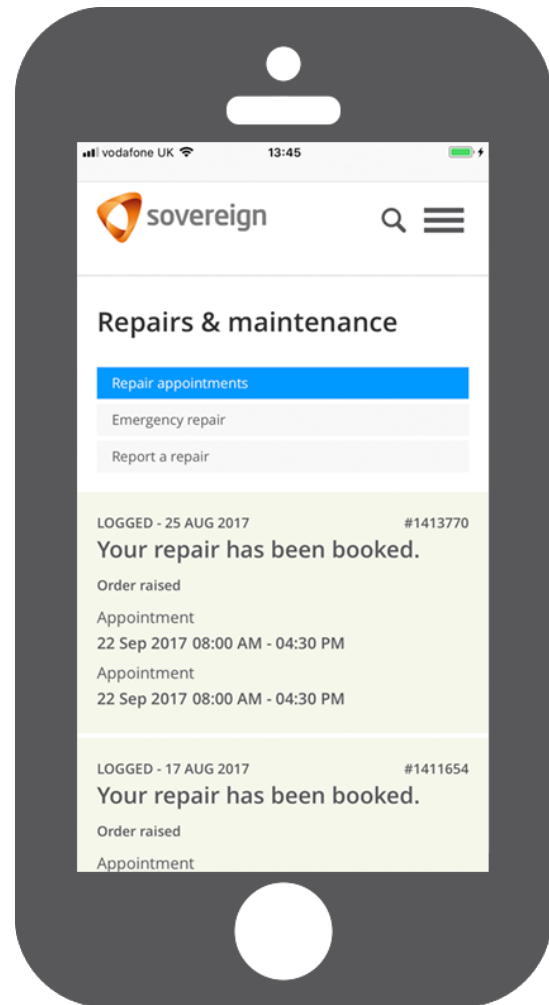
vodafone UK 13:45

sovereign

Repairs & maintenance

Repair appointments

Emergency repair

Report a repair

LOGGED - 25 AUG 2017 #1413770

Your repair has been booked.

Order raised

Appointment
22 Sep 2017 08:00 AM - 04:30 PM

Appointment
22 Sep 2017 08:00 AM - 04:30 PM

LOGGED - 17 AUG 2017 #1411654

Your repair has been booked.

Order raised

Appointment